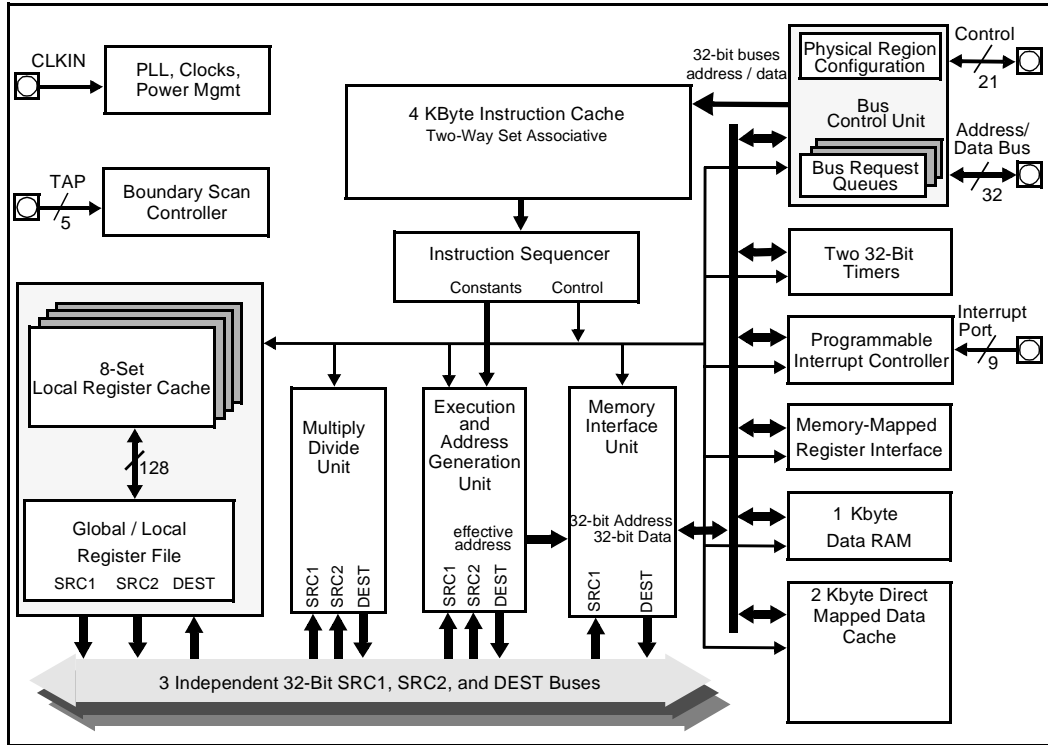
CLKIN

PLL, Clocks, Power Mgmt

TAP

5

Boundary Scan Controller

32-bit buses address / data

4 KByte Instruction Cache
Two-Way Set Associative

Physical Region Configuration

Control

21

Bus Control Unit

Address/ Data Bus

Bus Request Queues

32

Instruction Sequencer

Constants Control

Two 32-Bit Timers

Interrupt Port

9

Programmable Interrupt Controller

8-Set Local Register Cache

128

Multiply Divide Unit

Execution and Address Generation Unit

Memory Interface Unit

Memory-Mapped Register Interface

Global / Local Register File

SRC1 SRC2 DEST

effective address

32-bit Address
32-bit Data

1 Kbyte Data RAM

SRC1 SRC2 DEST

SRC1 SRC2 DEST

SRC1 DEST

2 Kbyte Direct Mapped Data Cache

3 Independent 32-Bit SRC1, SRC2, and DEST Buses